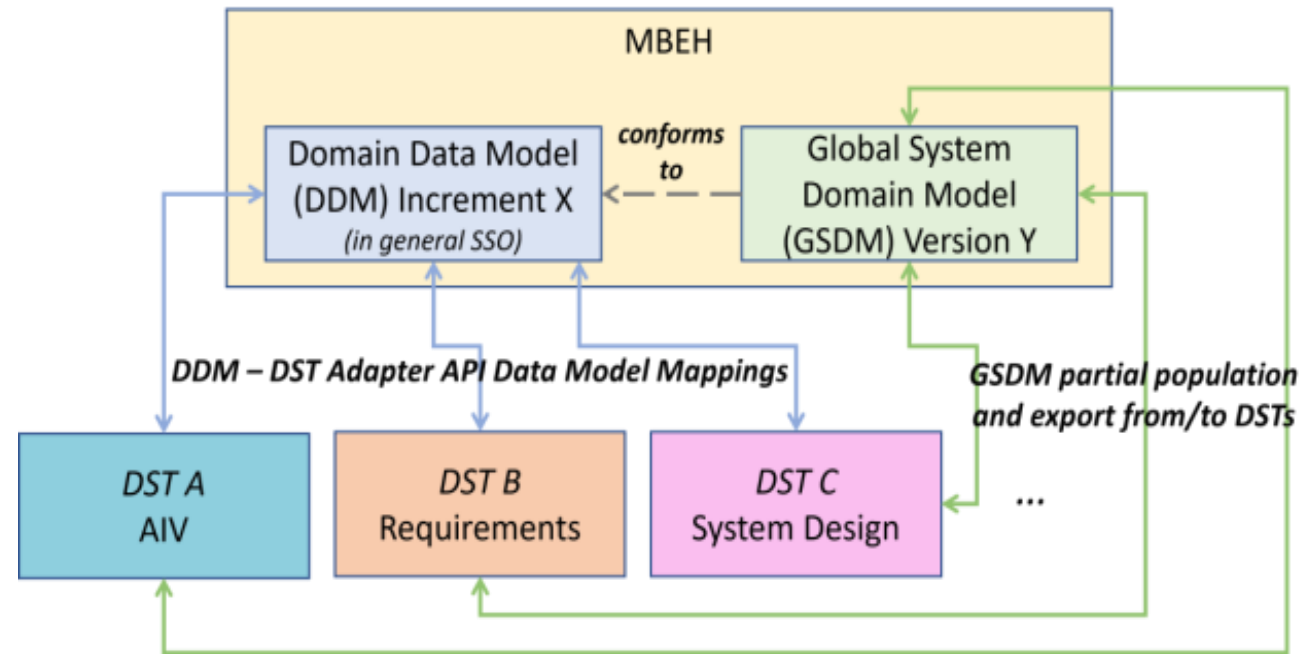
MBEH

Domain Data Model (DDM) Increment X
(in general SSO)

conforms to

Global System Domain Model (GSDM) Version Y

DDM – DST Adapter API Data Model Mappings

GSDM partial population and export from/to DSTs

DST A
AIV

DST B
Requirements

DST C
System Design

...